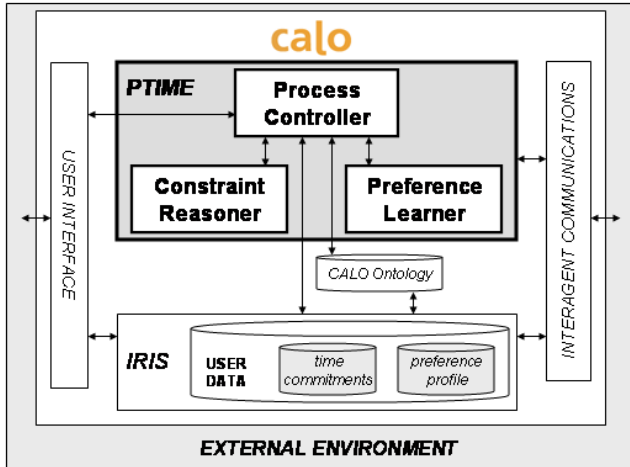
calo

PTIME

Process Controller

Constraint Reasoner

Preference Learner

USER INTERFACE

INTERAGENT COMMUNICATIONS

CALO Ontology

IRIS

USER DATA

time commitments

preference profile

EXTERNAL ENVIRONMENT